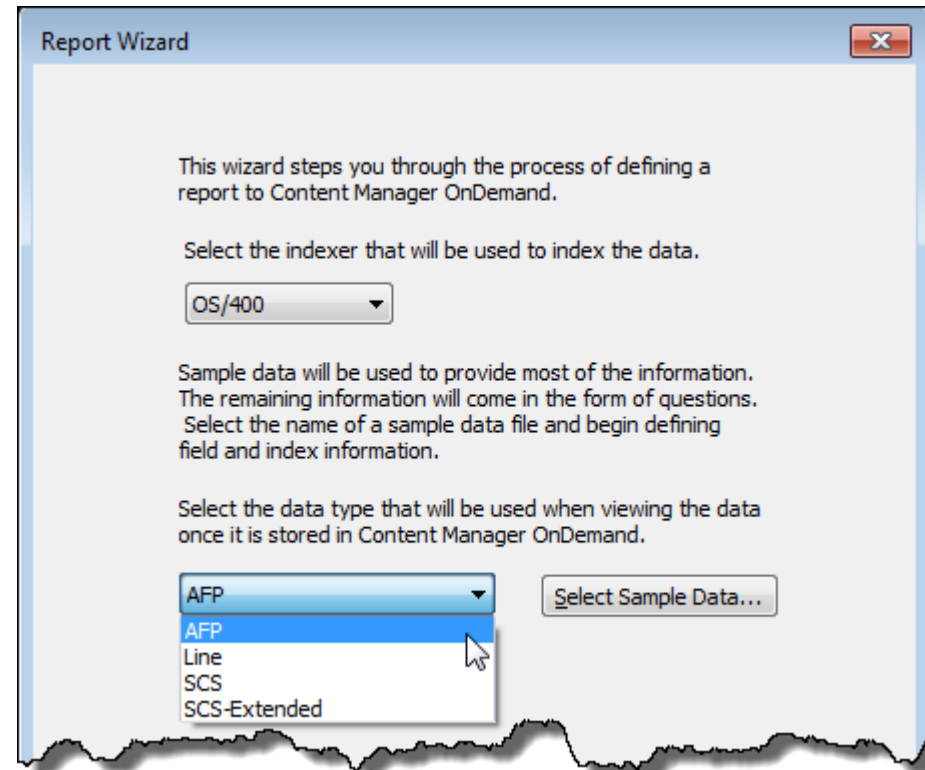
Report Wizard

This wizard steps you through the process of defining a report to Content Manager OnDemand.

Select the indexer that will be used to index the data.

OS/400

Sample data will be used to provide most of the information. The remaining information will come in the form of questions. Select the name of a sample data file and begin defining field and index information.

Select the data type that will be used when viewing the data once it is stored in Content Manager OnDemand.

AFP

Select Sample Data...

AFP
Line
SCS
SCS-Extended